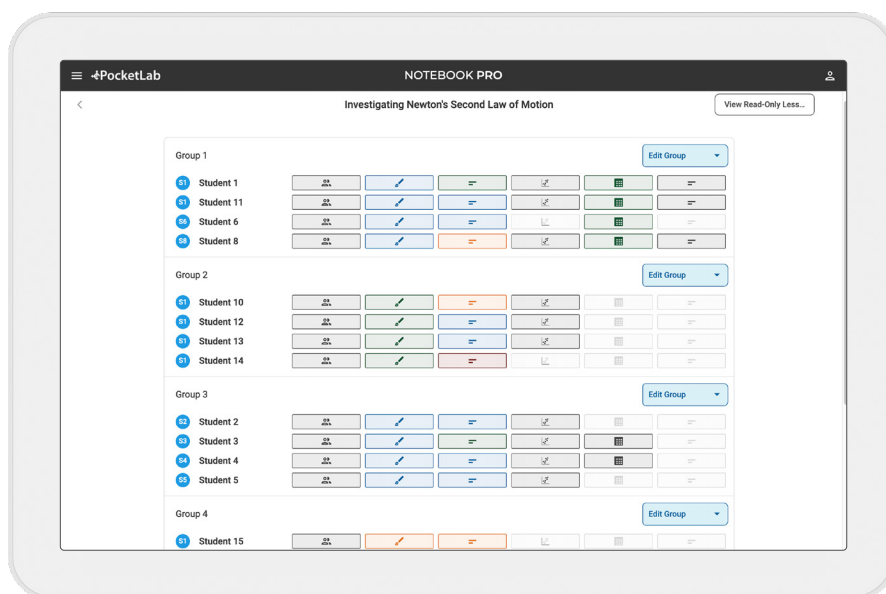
PocketLab

NOTEBOOK PRO

Investigating Newton's Second Law of Motion

View Read-Only Less...

Group 1

Edit Group

S1 Student 1
S1 Student 11
S6 Student 6
S8 Student 8

Group 2

Edit Group

S1 Student 10
S1 Student 12
S1 Student 13
S1 Student 14

Group 3

Edit Group

S2 Student 2
S3 Student 3
S4 Student 4
S5 Student 5

Group 4

Edit Group

S1 Student 15